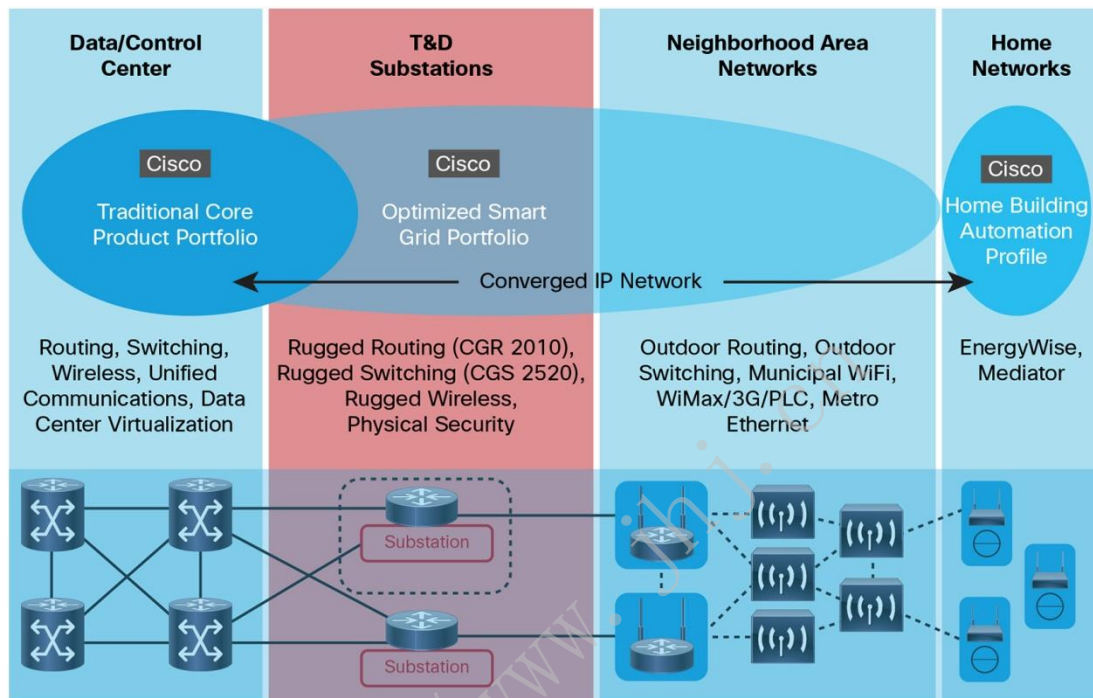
Data/Control Center

T&D Substations

Neighborhood Area Networks

Home Networks

Cisco
Traditional Core Product Portfolio

Cisco
Optimized Smart Grid Portfolio

Cisco
Home Building Automation Profile

Converged IP Network

Routing, Switching, Wireless, Unified Communications, Data Center Virtualization

Rugged Routing (CGR 2010), Rugged Switching (CGS 2520), Rugged Wireless, Physical Security

Outdoor Routing, Outdoor Switching, Municipal WiFi, WiMax/3G/PLC, Metro Ethernet

EnergyWise, Mediator

Substation

Substation

www.jb51.net